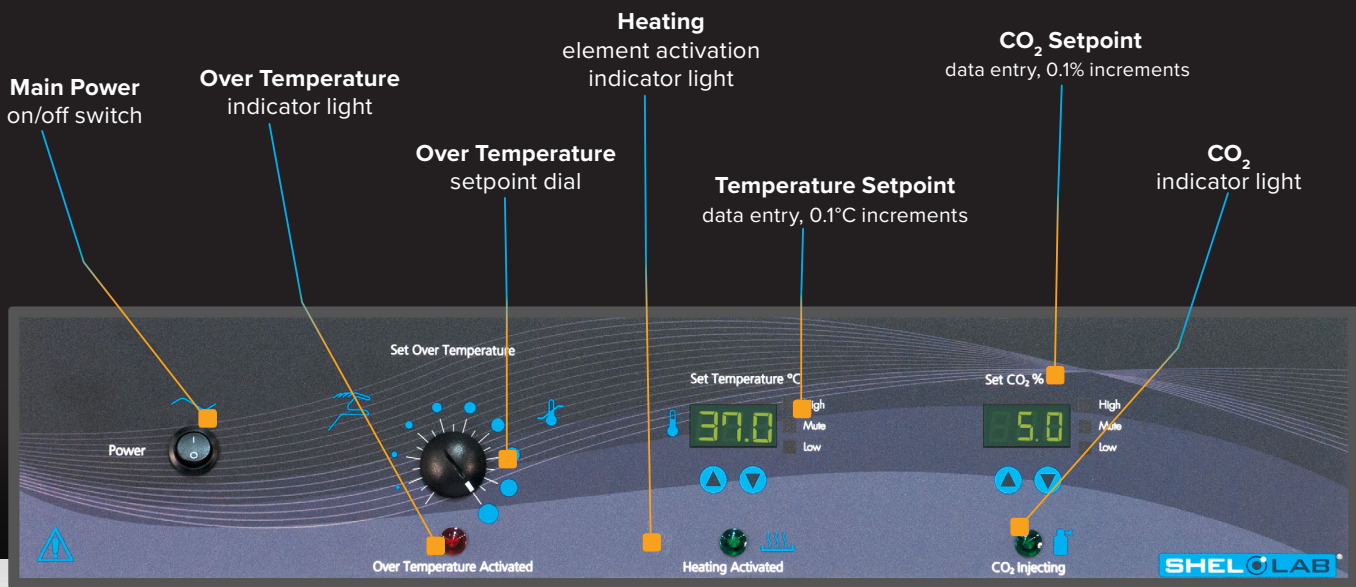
Main Power
on/off switch

Over Temperature
indicator light

Over Temperature
setpoint dial

Heating
element activation
indicator light

Temperature Setpoint
data entry, 0.1°C increments

$CO_2$ Setpoint
data entry, 0.1% increments

$CO_2$
indicator light

Power

Set Over Temperature

Over Temperature Activated

Set Temperature °C

37.0

High
Mute
Low

Heating Activated

Set $CO_2$ %

5.0

High
Mute
Low

$CO_2$ Injecting

SHEL LAB